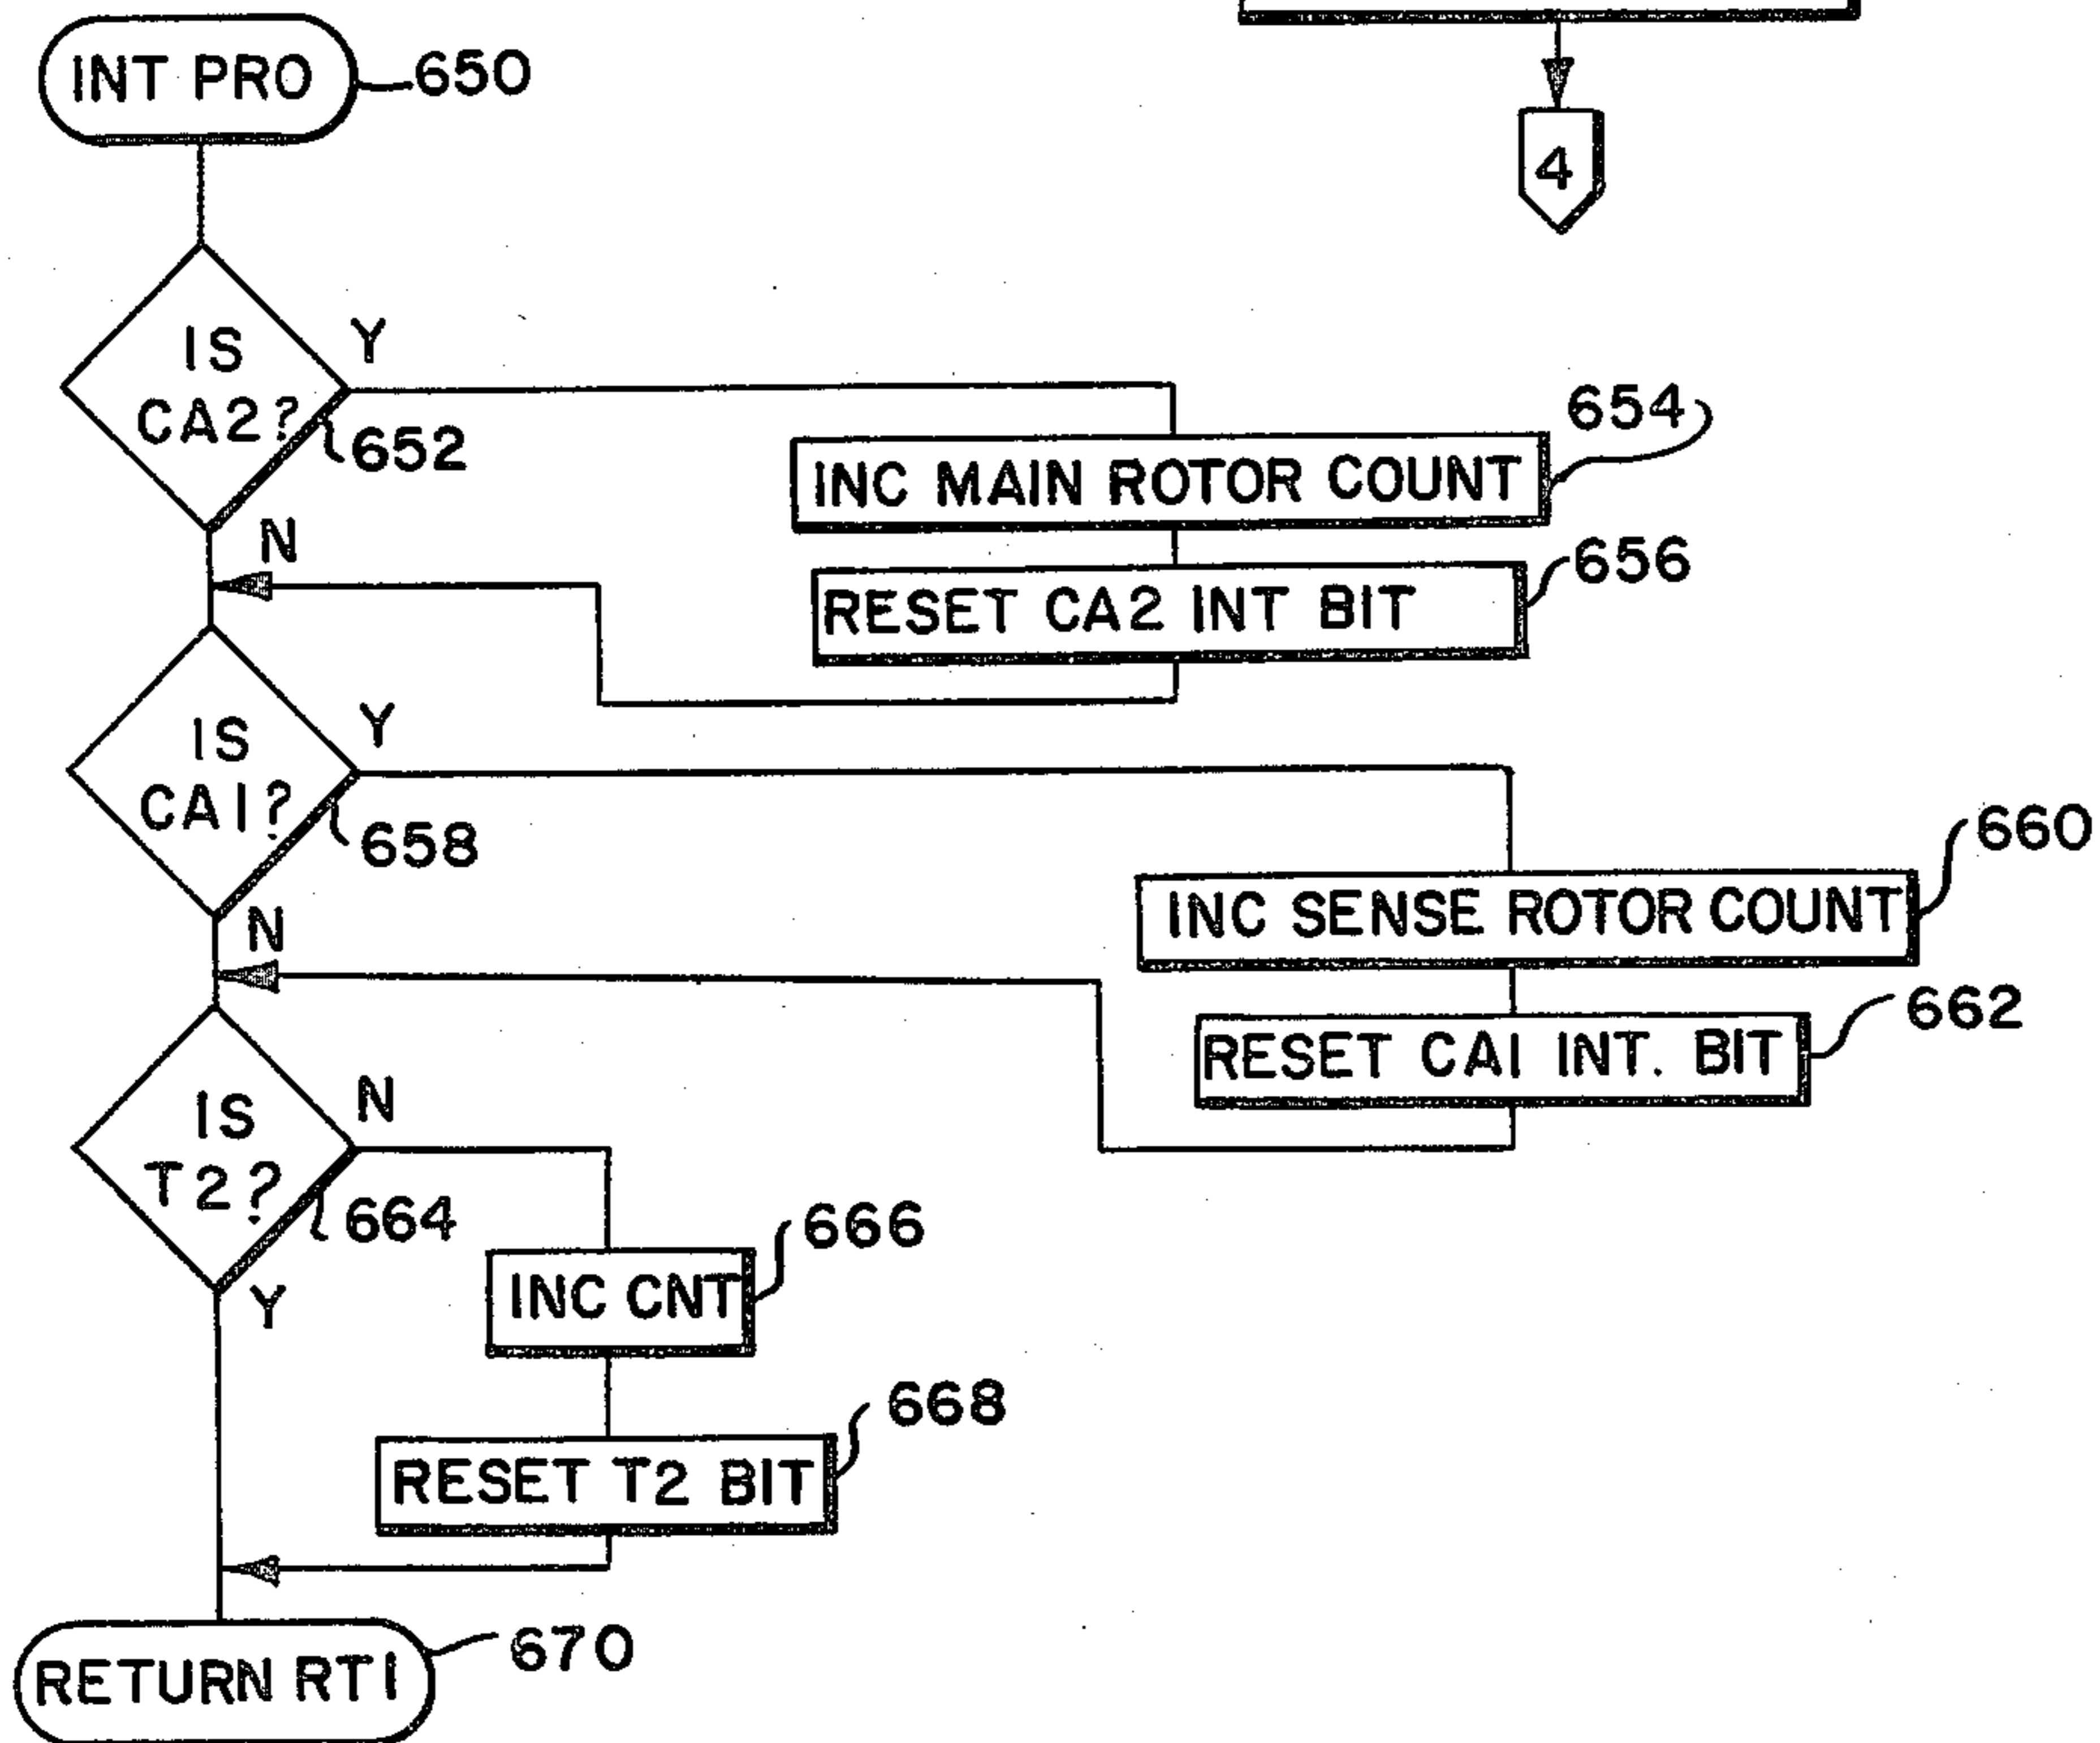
4

INT PRO 650

IS CA2? 652

Y

INC MAIN ROTOR COUNT 654

RESET CA2 INT BIT 656

N

IS CA1? 658

Y

INC SENSE ROTOR COUNT 660

RESET CA1 INT. BIT 662

N

IS T2? 664

N

INC CNT 666

RESET T2 BIT 668

Y

RETURN RTI 670